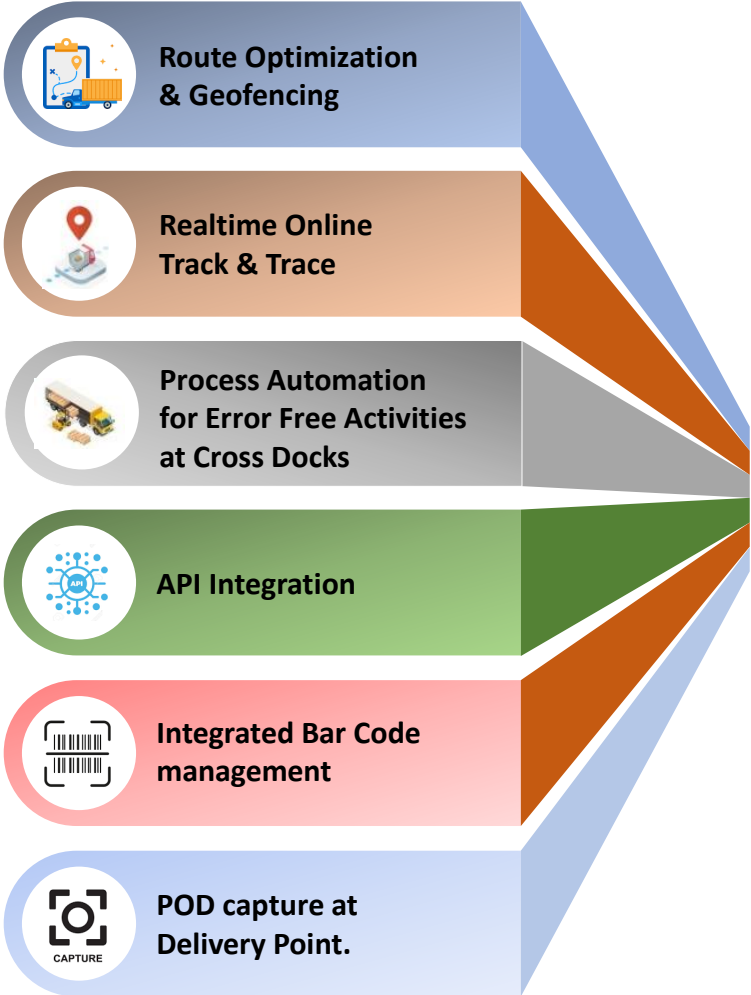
Route Optimization & Geofencing

Realtime Online Track & Trace

Process Automation for Error Free Activities at Cross Docks

API

API Integration

Integrated Bar Code management

CAPTURE

POD capture at Delivery Point.